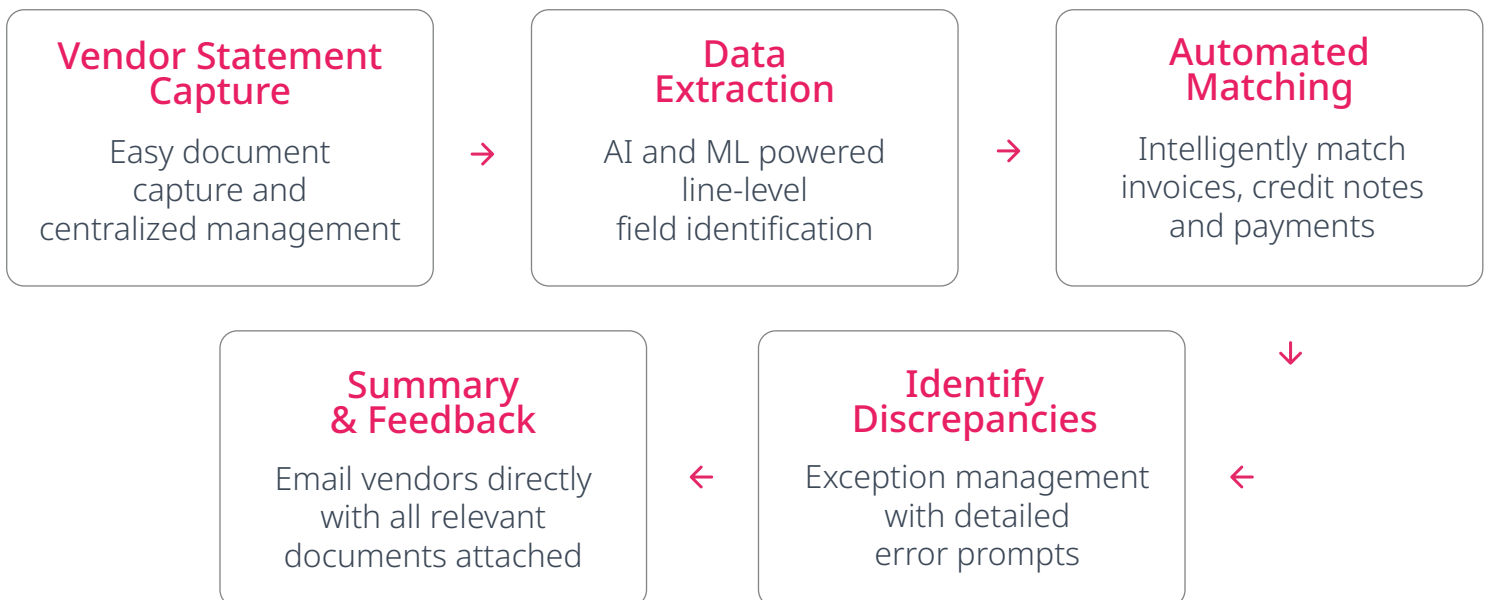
Vendor Statement Capture

Easy document capture and centralized management

Data Extraction

AI and ML powered line-level field identification

Automated Matching

Intelligently match invoices, credit notes and payments

Identify Discrepancies

Exception management with detailed error prompts

Summary & Feedback

Email vendors directly with all relevant documents attached